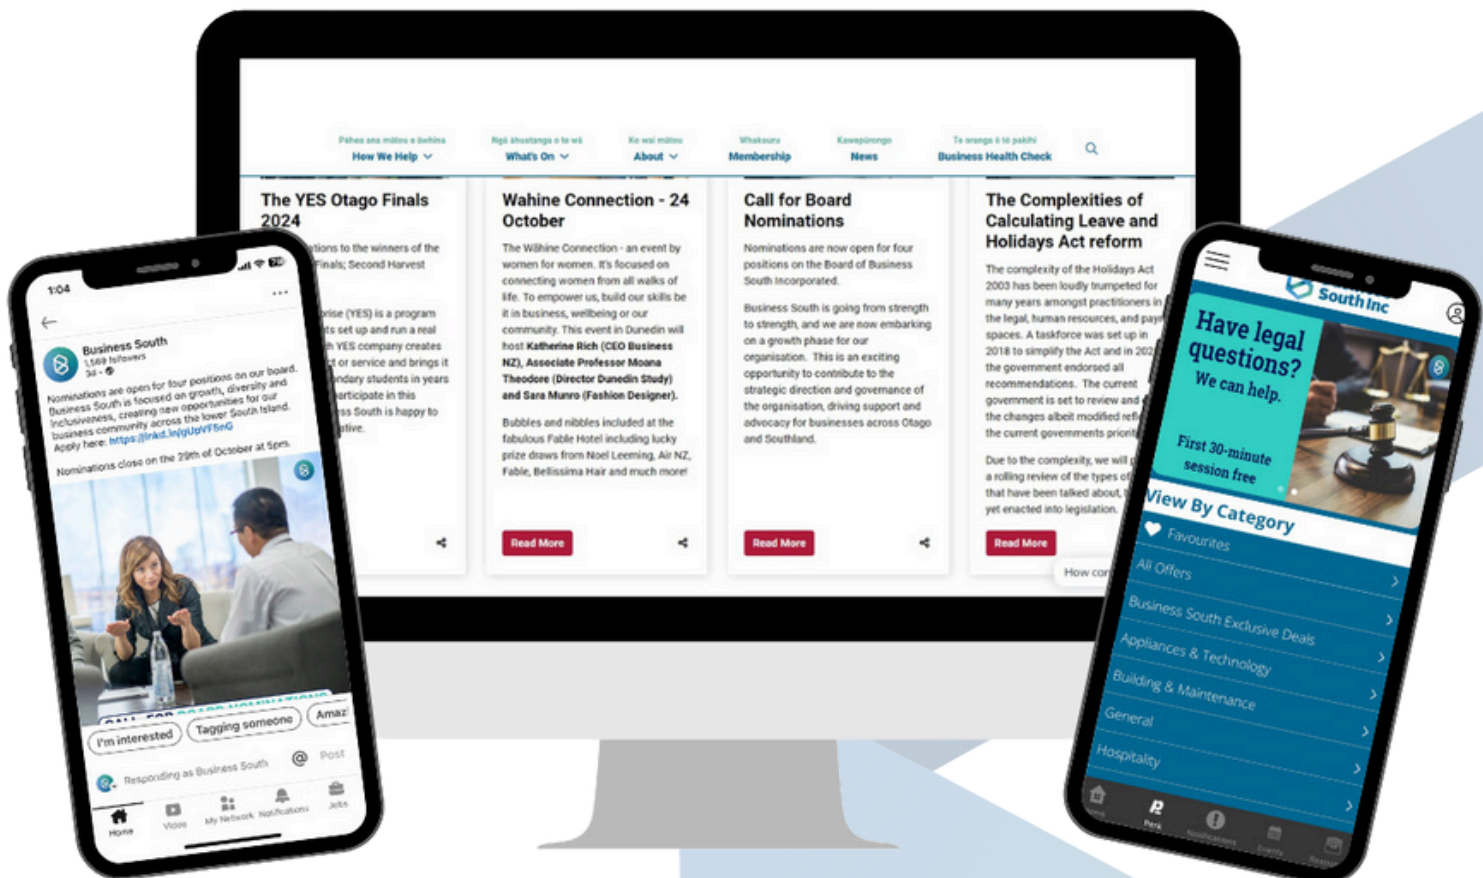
Pēhea ana mātou e āwhina
How We Help

Ngā āhuatanga o te wā
What's On

Ko wai mātou
About

Whakauru
Membership

Kawepūrongo
News

Te oranga o tō pakihi
Business Health Check

The YES Otago Finals 2024

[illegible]tions to the winners of the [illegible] Finals; Second Harvest

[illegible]prise (YES) is a program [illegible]ts set up and run a real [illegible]h YES company creates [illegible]t or service and brings it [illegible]ndary students in years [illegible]articipate in this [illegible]ss South is happy to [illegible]tive.

Wahine Connection - 24 October

The Wāhine Connection - an event by women for women. It's focused on connecting women from all walks of life. To empower us, build our skills be it in business, wellbeing or our community. This event in Dunedin will host Katherine Rich (CEO Business NZ), Associate Professor Moana Theodore (Director Dunedin Study) and Sara Munro (Fashion Designer).

Bubbles and nibbles included at the fabulous Fable Hotel including lucky prize draws from Noel Leeming, Air NZ, Fable, Bellissima Hair and much more!

Read More

Call for Board Nominations

Nominations are now open for four positions on the Board of Business South Incorporated.

Business South is going from strength to strength, and we are now embarking on a growth phase for our organisation. This is an exciting opportunity to contribute to the strategic direction and governance of the organisation, driving support and advocacy for businesses across Otago and Southland.

Read More

The Complexities of Calculating Leave and Holidays Act reform

The complexity of the Holidays Act 2003 has been loudly trumpeted for many years amongst practitioners in the legal, human resources, and pay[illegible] spaces. A taskforce was set up in 2018 to simplify the Act and in 202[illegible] the government endorsed all recommendations. The current government is set to review and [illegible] the changes albeit modified ref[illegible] the current governments priori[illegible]

Due to the complexity, we will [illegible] a rolling review of the types of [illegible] that have been talked about, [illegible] yet enacted into legislation.

Read More

How cor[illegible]

1:04

Business South
1,569 followers
3d

Nominations are open for four positions on our board. Business South is focused on growth, diversity and inclusiveness, creating new opportunities for our business community across the lower South Island. Apply here: https://lnkd.in/gUpVF5nG

Nominations close on the 29th of October at 5pm.

CALL FOR BOARD NOMINATIONS

I'm interested
Tagging someone
Amaz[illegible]

Responding as Business South
Post

Home
Video
My Network
Notifications
Jobs

South Inc

Have legal questions? We can help.

First 30-minute session free

View By Category
Favourites
All Offers
Business South Exclusive Deals
Appliances & Technology
Building & Maintenance
General
Hospitality

Perk
Notifications
Events